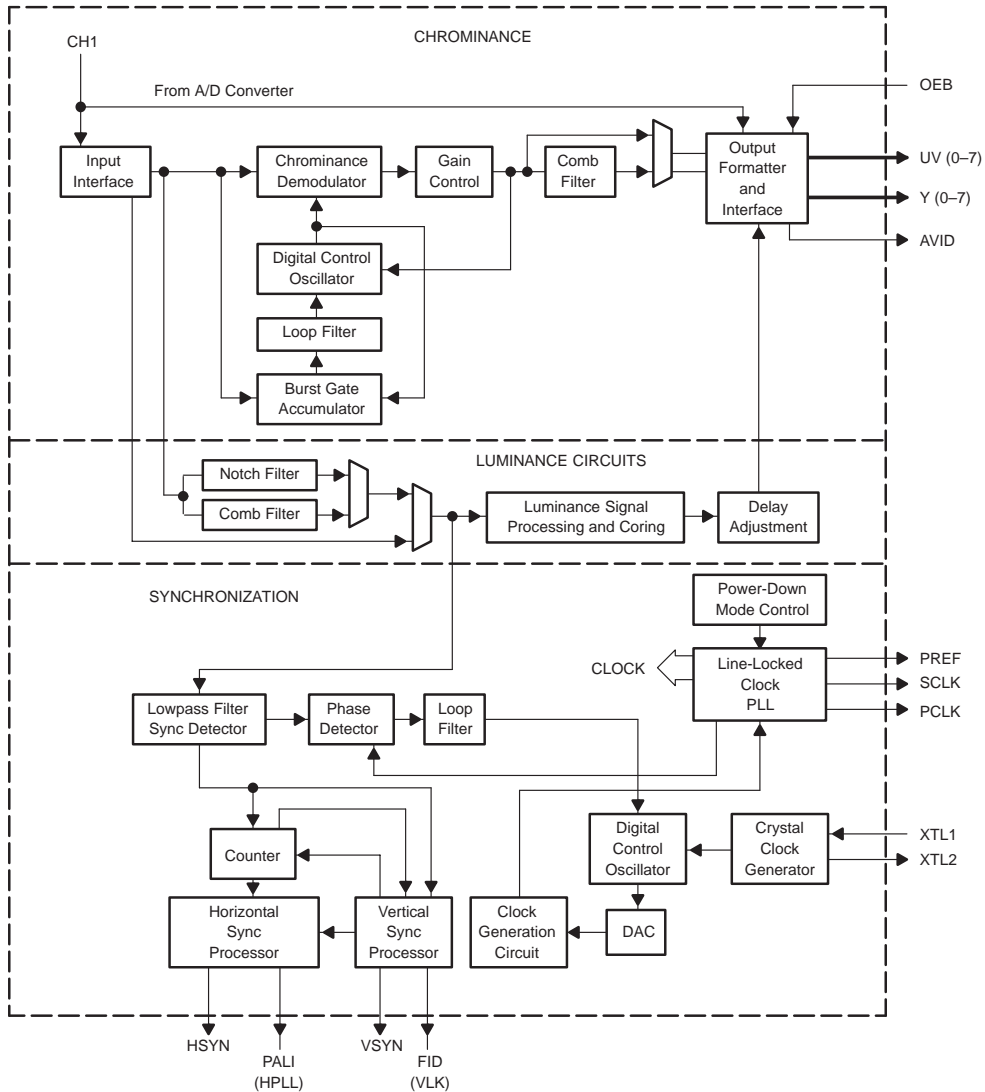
CHROMINANCE

CH1

From A/D Converter

OEB

Input Interface

Chrominance Demodulator

Gain Control

Comb Filter

Output Formatter and Interface

UV (0–7)

Y (0–7)

AVID

Digital Control Oscillator

Loop Filter

Burst Gate Accumulator

LUMINANCE CIRCUITS

Notch Filter

Comb Filter

Luminance Signal Processing and Coring

Delay Adjustment

SYNCHRONIZATION

Power-Down Mode Control

CLOCK

Line-Locked Clock PLL

PREF

SCLK

PCLK

Lowpass Filter Sync Detector

Phase Detector

Loop Filter

Digital Control Oscillator

Crystal Clock Generator

XTL1

XTL2

Counter

Horizontal Sync Processor

Vertical Sync Processor

Clock Generation Circuit

DAC

HSYN

PALI (HPLL)

VSYN

FID (VLK)